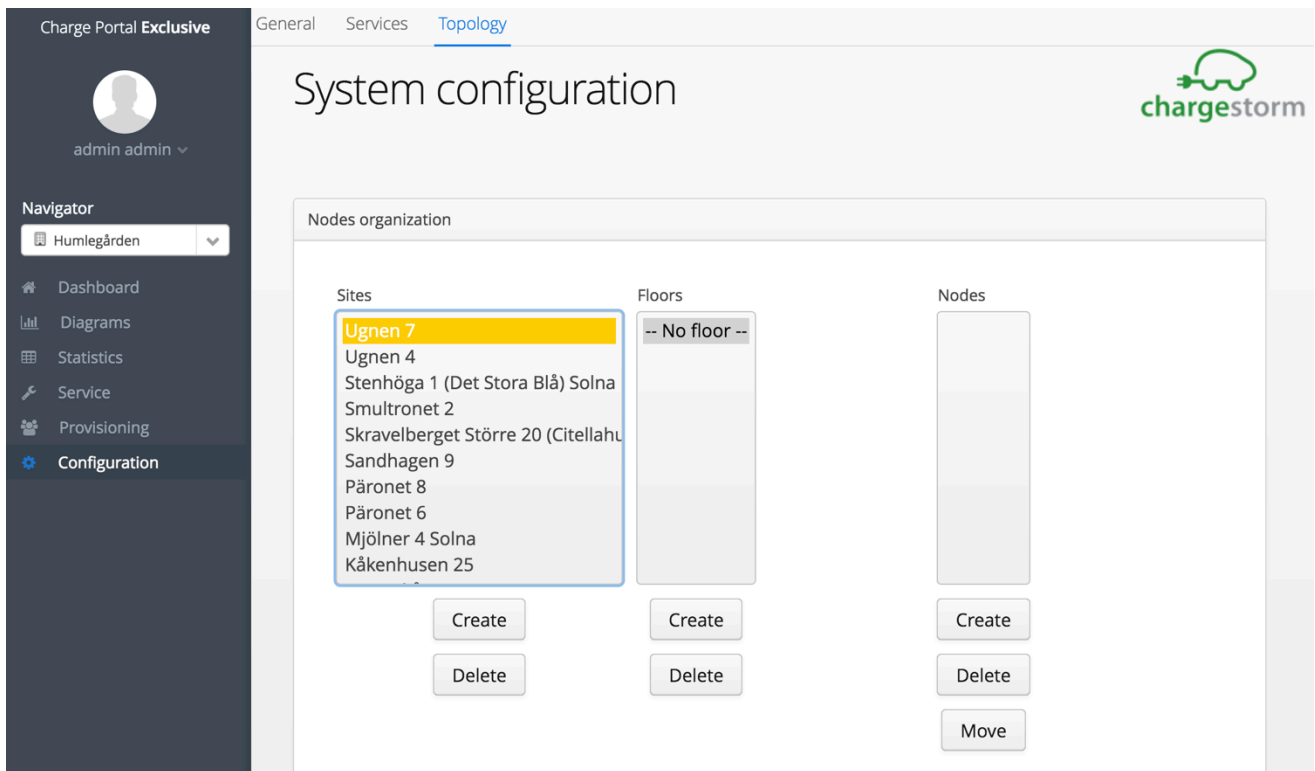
Charge Portal Exclusive

admin admin

Navigator

Humlegården

Dashboard
Diagrams
Statistics
Service
Provisioning
Configuration

General Services Topology

System configuration

chargestorm

Nodes organization

Sites
Ugnen 7
Ugnen 4
Stenhöga 1 (Det Stora Blå) Solna
Smultronet 2
Skravelberget Större 20 (Citellahu
Sandhagen 9
Päronet 8
Päronet 6
Mjölner 4 Solna
Kåkenhusen 25
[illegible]

Create
Delete

Floors
-- No floor --

Create
Delete

Nodes

Create
Delete
Move